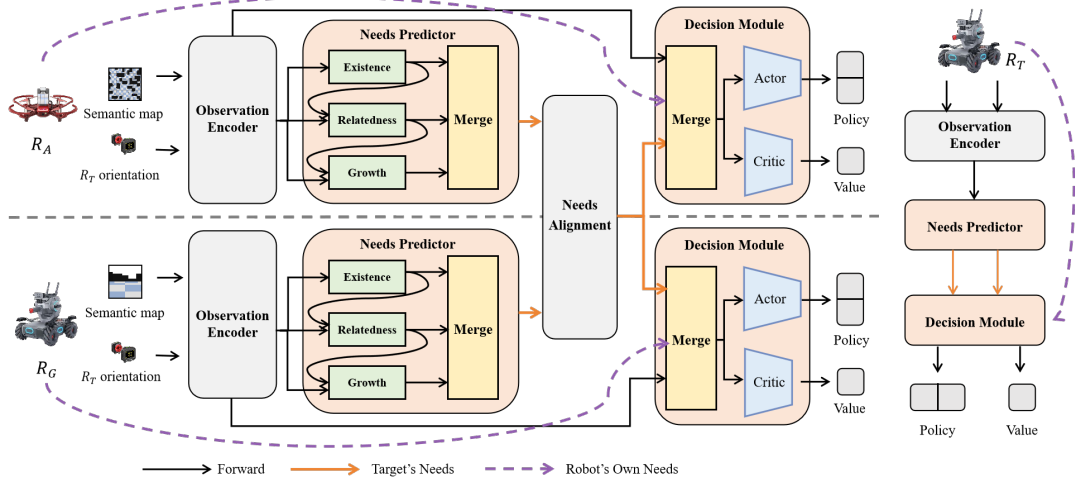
$R_A$

Semantic map

$R_T$ orientation

Observation Encoder

Needs Predictor

Existence

Relatedness

Growth

Merge

Needs Alignment

Decision Module

Merge

Actor

Critic

Policy

Value

$R_G$

Semantic map

$R_T$ orientation

Observation Encoder

Needs Predictor

Existence

Relatedness

Growth

Merge

Decision Module

Merge

Actor

Critic

Policy

Value

$R_T$

Observation Encoder

Needs Predictor

Decision Module

Policy

Value

Forward

Target's Needs

Robot's Own Needs